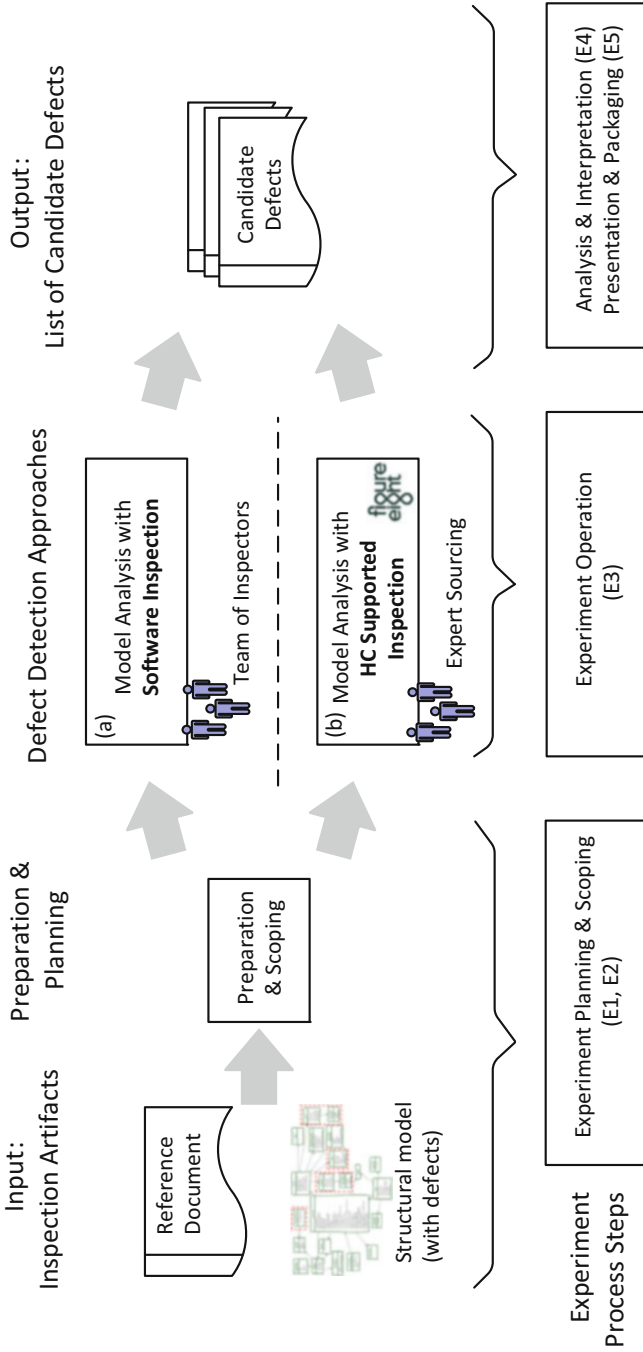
Input:
Inspection Artifacts

Reference Document

Structural model (with defects)

Preparation & Planning

Preparation & Scoping

Defect Detection Approaches

(a) Model Analysis with **Software Inspection**

Team of Inspectors

(b) Model Analysis with **HC Supported Inspection**

figure eight

Expert Sourcing

Output:
List of Candidate Defects

Candidate Defects

Experiment Process Steps

Experiment Planning & Scoping (E1, E2)

Experiment Operation (E3)

Analysis & Interpretation (E4)
Presentation & Packaging (E5)